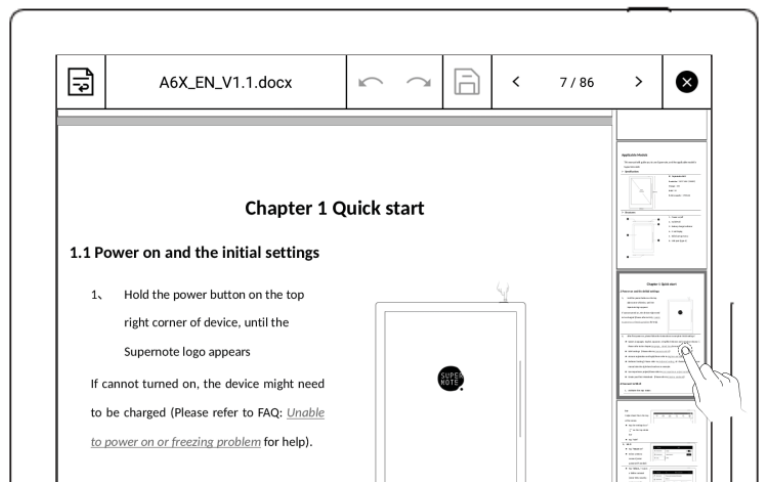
A6X_EN_V1.1.docx

7 / 86

Chapter 1 Quick start

1.1 Power on and the initial settings

1、 Hold the power button on the top right corner of device, until the Supernote logo appears

If cannot turned on, the device might need to be charged (Please refer to FAQ: Unable to power on or freezing problem for help).

SUPER NOTE